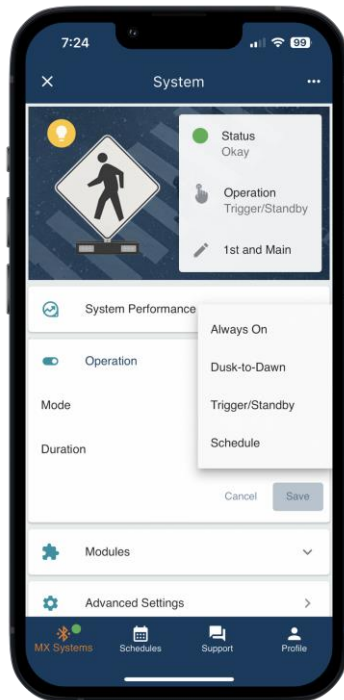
7:24

99

System

Status
Okay

Operation
Trigger/Standby

1st and Main

System Performance

Always On

Operation

Dusk-to-Dawn

Mode

Trigger/Standby

Duration

Schedule

Cancel

Save

Modules

Advanced Settings

MX Systems

Schedules

Support

Profile